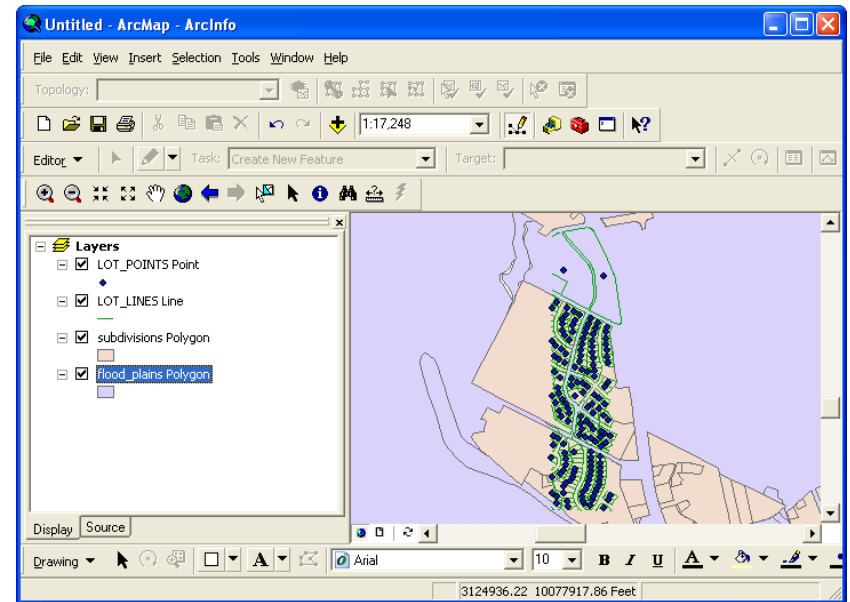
Untitled - ArcMap - ArcInfo

File Edit View Insert Selection Tools Window Help

Topology:

1:17,248

Editor ▼ Task: Create New Feature Target:

Layers
LOT_POINTS Point
LOT_LINES Line
subdivisions Polygon
flood_plains Polygon

Display Source

Drawing ▼ A Arial 10 B I U A

3124936.22 10077917.86 Feet